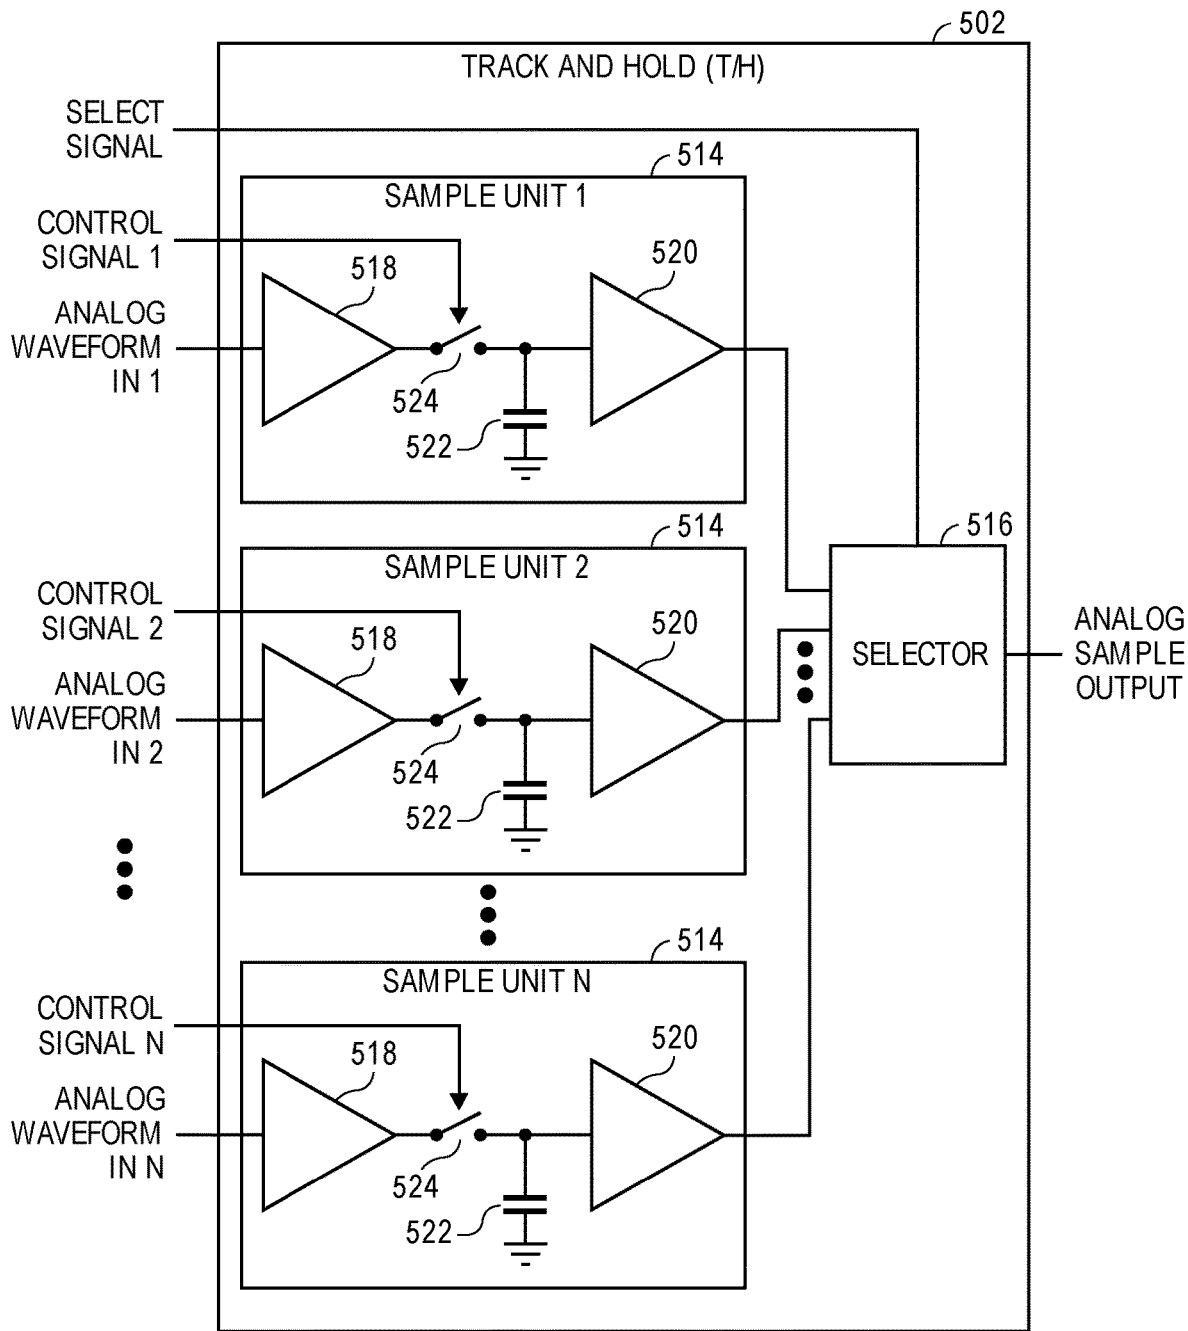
502
TRACK AND HOLD (T/H)
SELECT SIGNAL
514
SAMPLE UNIT 1
CONTROL SIGNAL 1
518
520
ANALOG WAVEFORM IN 1
524
522
516
514
SAMPLE UNIT 2
CONTROL SIGNAL 2
518
520
SELECTOR
ANALOG SAMPLE OUTPUT
ANALOG WAVEFORM IN 2
524
522
514
SAMPLE UNIT N
CONTROL SIGNAL N
518
520
ANALOG WAVEFORM IN N
524
522